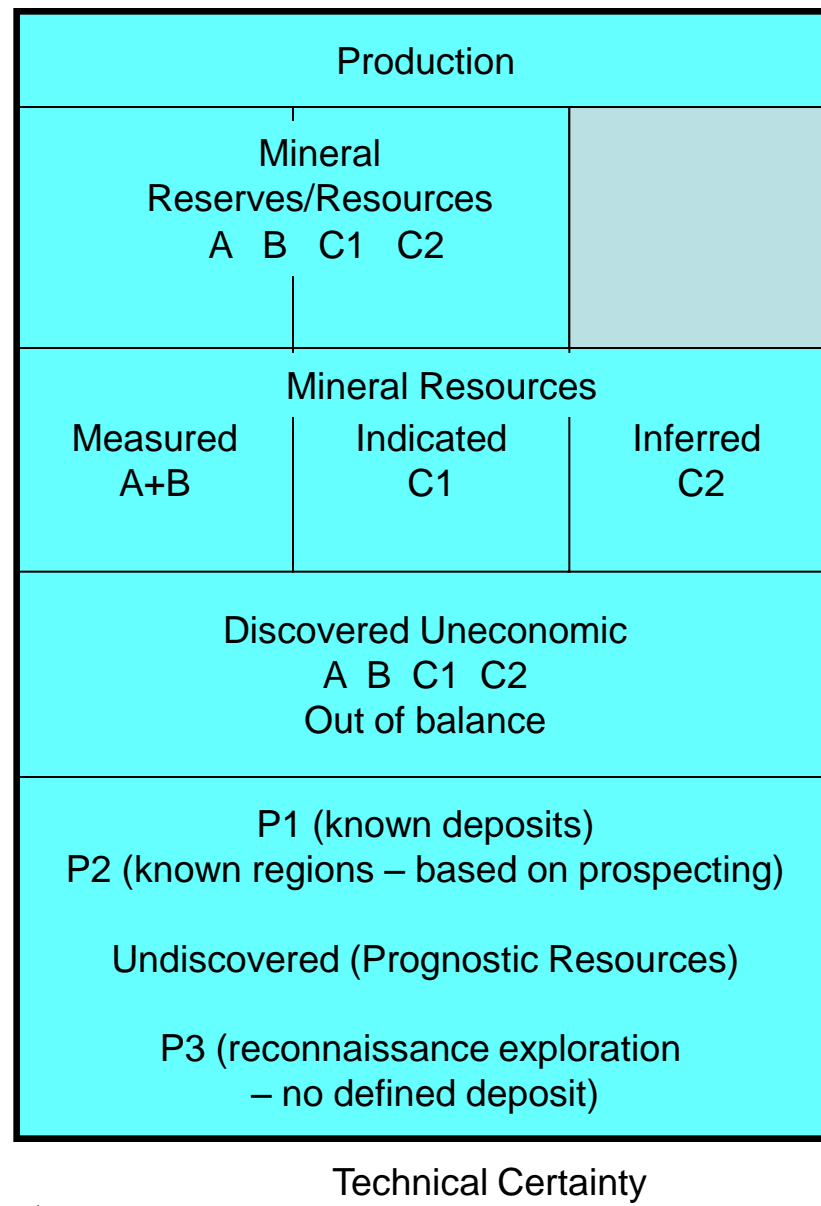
Production

Mineral Reserves/Resources
A B C1 C2

Mineral Resources

| Measured A+B | Indicated C1 | Inferred C2 |
|---|---|---|

Discovered Uneconomic
A B C1 C2
Out of balance

P1 (known deposits)
P2 (known regions – based on prospecting)

Undiscovered (Prognostic Resources)

P3 (reconnaissance exploration – no defined deposit)

Technical Certainty